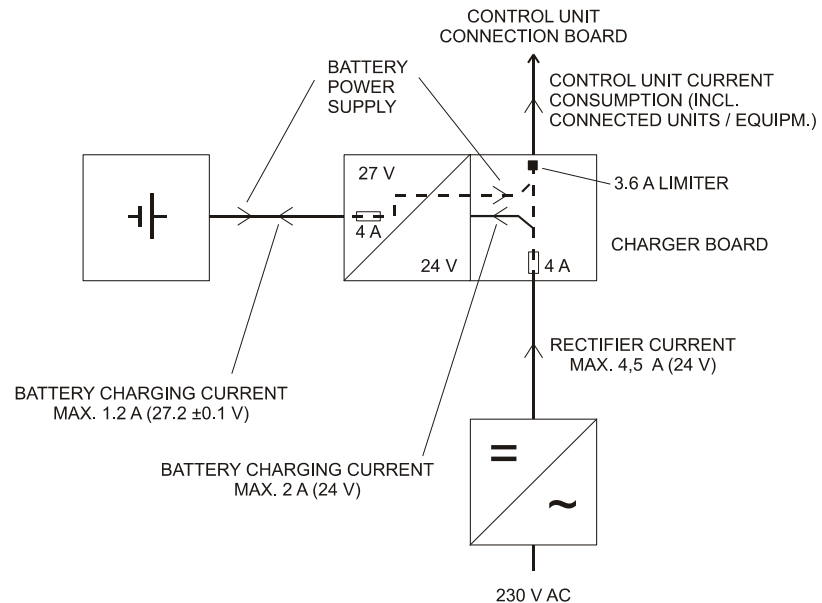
CONTROL UNIT
CONNECTION BOARD

BATTERY
POWER
SUPPLY

CONTROL UNIT CURRENT
CONSUMPTION (INCL.
CONNECTED UNITS / EQUIPM.)

27 V

3.6 A LIMITER

4 A

CHARGER BOARD

24 V

4 A

RECTIFIER CURRENT
MAX. 4,5 A (24 V)

BATTERY CHARGING CURRENT
MAX. 1.2 A (27.2 ±0.1 V)

BATTERY CHARGING CURRENT
MAX. 2 A (24 V)

=

~

230 V AC